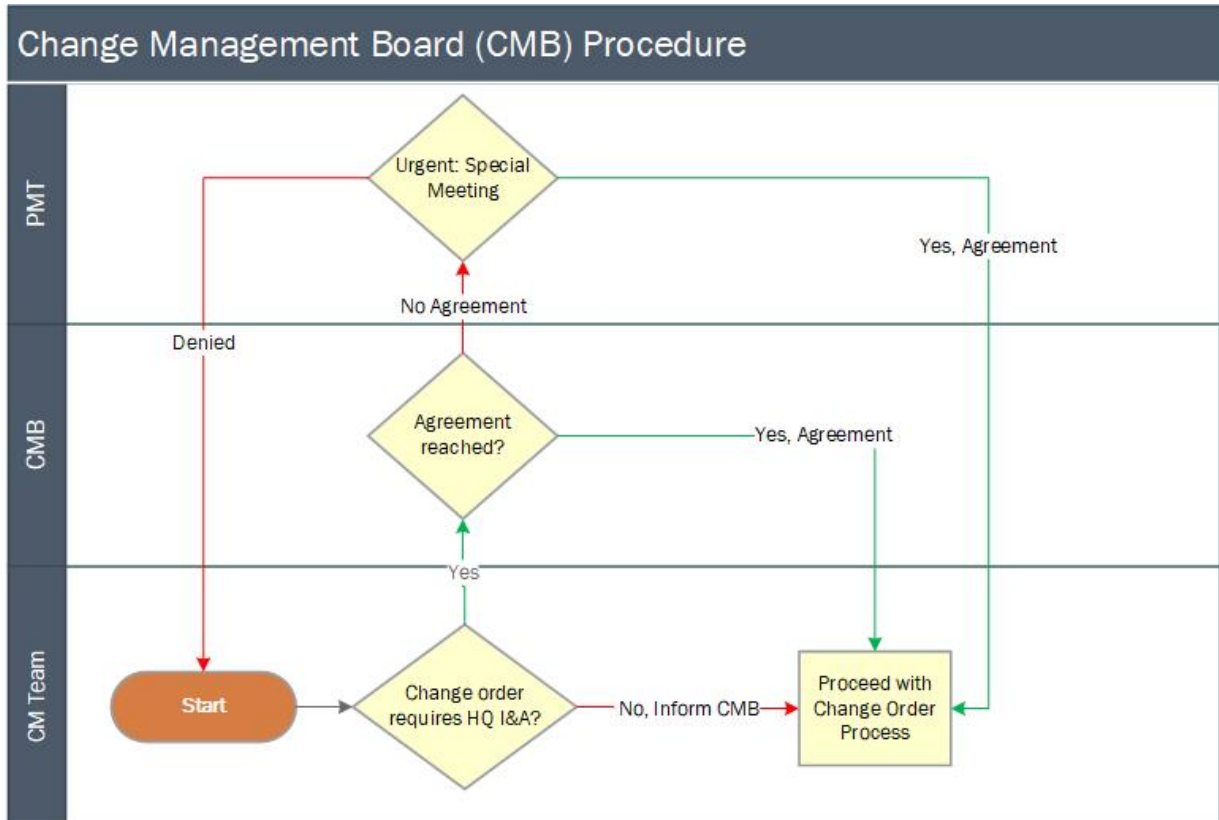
Change Management Board (CMB) Procedure

PMT

Urgent: Special Meeting

Yes, Agreement

No Agreement

Denied

CMB

Agreement reached?

Yes, Agreement

Yes

CM Team

Start

Change order requires HQ I&A?

No, Inform CMB

Proceed with Change Order Process